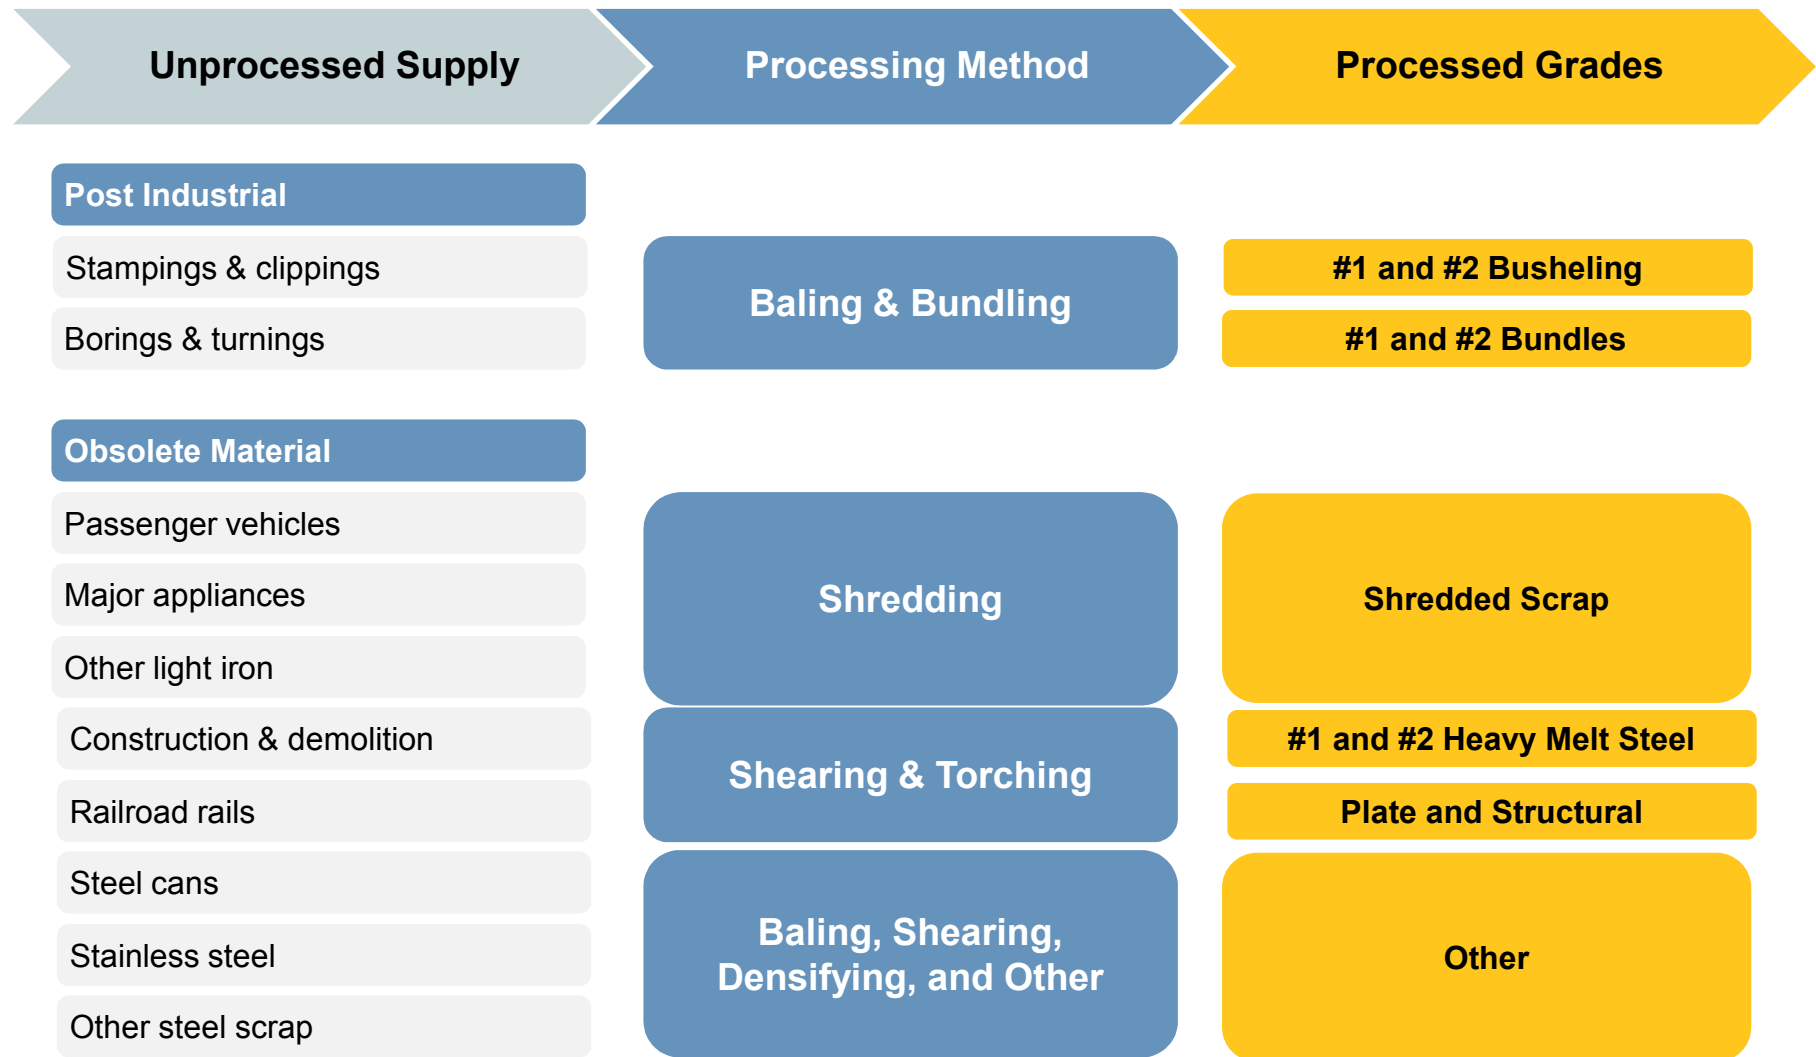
Unprocessed Supply

Processing Method

Processed Grades

Post Industrial

Stampings & clippings

Borings & turnings

Baling & Bundling

#1 and #2 Busheling

#1 and #2 Bundles

Obsolete Material

Passenger vehicles

Major appliances

Other light iron

Construction & demolition

Railroad rails

Steel cans

Stainless steel

Other steel scrap

Shredding

Shredded Scrap

Shearing & Torching

#1 and #2 Heavy Melt Steel

Plate and Structural

Baling, Shearing, Densifying, and Other

Other